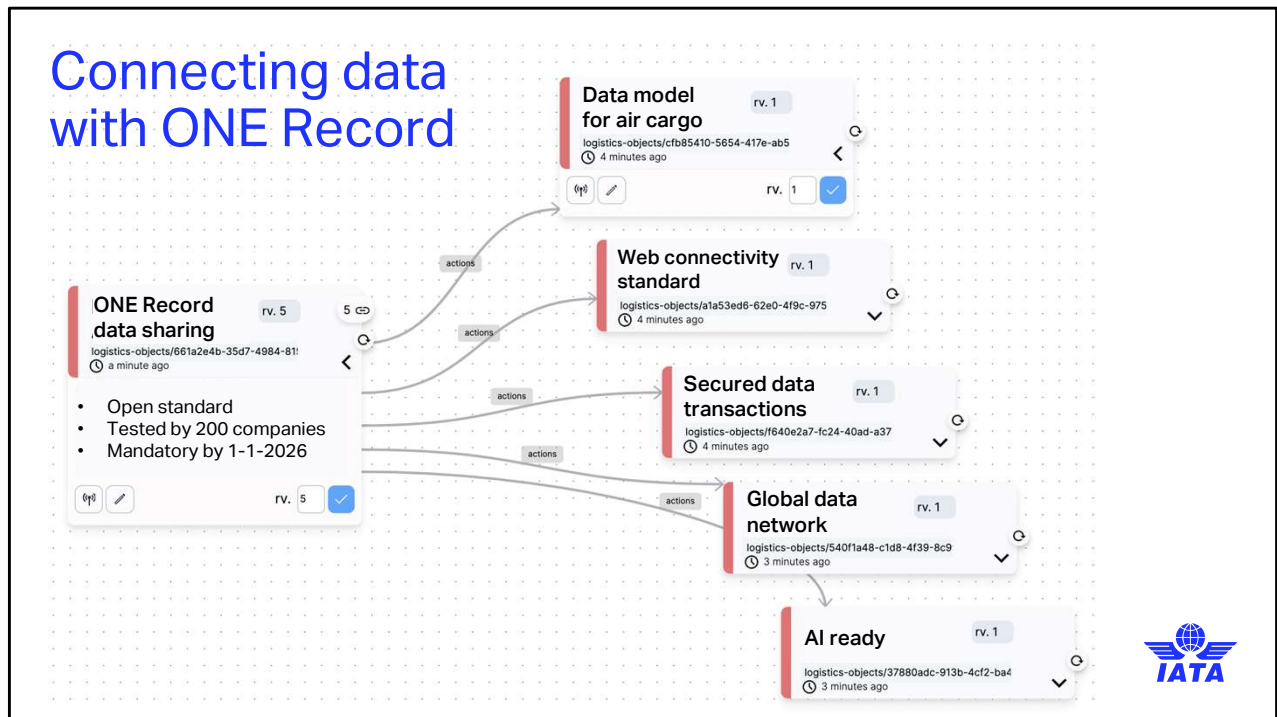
Connecting data with ONE Record

Data model for air cargo
rv. 1
logistics-objects/cfb85410-5654-417e-ab5
4 minutes ago
rv. 1

Web connectivity standard
rv. 1
logistics-objects/a1a53ed6-62e0-4f9c-975
4 minutes ago

ONE Record data sharing
rv. 5
5
logistics-objects/661a2e4b-35d7-4984-81!
a minute ago

• Open standard
• Tested by 200 companies
• Mandatory by 1-1-2026

rv. 5

actions
actions
actions
actions
actions

Secured data transactions
rv. 1
logistics-objects/f640e2a7-fc24-40ad-a37
4 minutes ago

Global data network
rv. 1
logistics-objects/540f1a48-c1d8-4f39-8c9
3 minutes ago

AI ready
rv. 1
logistics-objects/37880adc-913b-4cf2-ba4
3 minutes ago

IATA